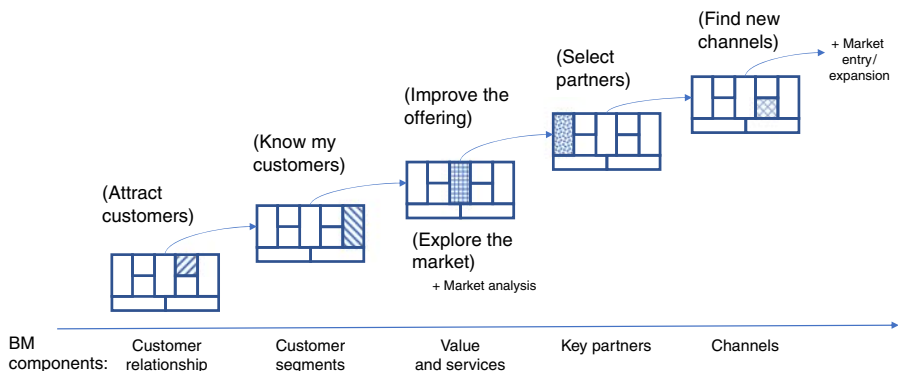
(Find new channels)

+ Market entry/ expansion

(Select partners)

(Improve the offering)

(Know my customers)

(Attract customers)

(Explore the market)

+ Market analysis

BM components:

Customer relationship

Customer segments

Value and services

Key partners

Channels